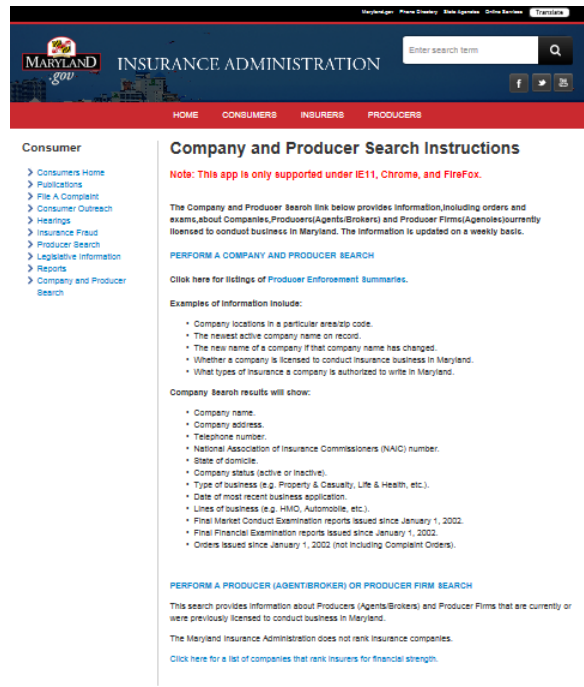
Maryland.gov Phone Directory State Agencies Online Services Translate

MARYLAND .gov

INSURANCE ADMINISTRATION

Enter search term

HOME CONSUMERS INSURERS PRODUCERS

Consumer

Consumers Home
Publications
File A Complaint
Consumer Outreach
Hearings
Insurance Fraud
Producer Search
Legislative Information
Reports
Company and Producer Search

Company and Producer Search Instructions

Note: This app is only supported under IE11, Chrome, and FireFox.

The Company and Producer Search link below provides information,including orders and exams,about Companies,Producers(Agents/Brokers) and Producer Firms(Agencies)currently licensed to conduct business in Maryland. The information is updated on a weekly basis.

PERFORM A COMPANY AND PRODUCER SEARCH

Click here for listings of Producer Enforcement Summaries.

Examples of information include:

- Company locations in a particular area/zip code.
- The newest active company name on record.
- The new name of a company if that company name has changed.
- Whether a company is licensed to conduct insurance business in Maryland.
- What types of insurance a company is authorized to write in Maryland.

Company Search results will show:

- Company name.
- Company address.
- Telephone number.
- National Association of Insurance Commissioners (NAIC) number.
- State of domicile.
- Company status (active or inactive).
- Type of business (e.g. Property & Casualty, Life & Health, etc.).
- Date of most recent business application.
- Lines of business (e.g. HMO, Automobile, etc.).
- Final Market Conduct Examination reports issued since January 1, 2002.
- Final Financial Examination reports issued since January 1, 2002.
- Orders issued since January 1, 2002 (not including Complaint Orders).

PERFORM A PRODUCER (AGENT/BROKER) OR PRODUCER FIRM SEARCH

This search provides information about Producers (Agents/Brokers) and Producer Firms that are currently or were previously licensed to conduct business in Maryland.

The Maryland Insurance Administration does not rank insurance companies.

Click here for a list of companies that rank insurers for financial strength.